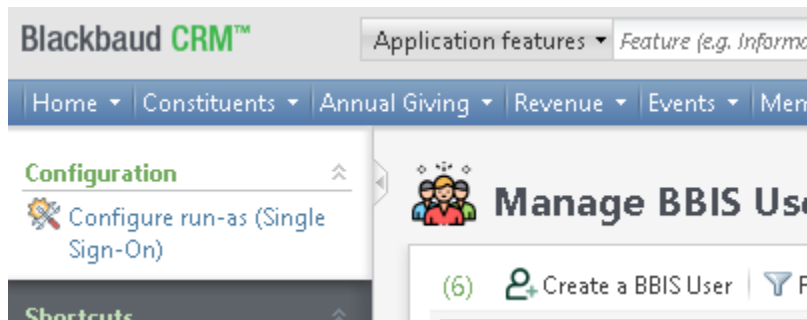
Blackbaud CRM™

Application features ▾ Feature (e.g. Informa

Home ▾ Constituents ▾ Annual Giving ▾ Revenue ▾ Events ▾ Mem

Configuration

Configure run-as (Single Sign-On)

Shortcuts

Manage BBIS Use

(6) Create a BBIS User F